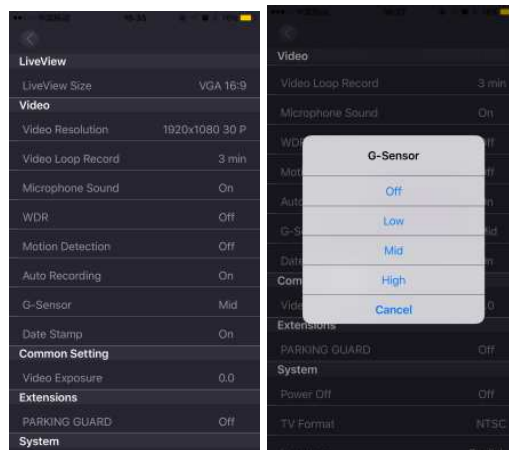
LiveView

LiveView Size VGA 16:9

Video

Video Resolution 1920x1080 30 P

Video Loop Record 3 min

Microphone Sound On

WDR Off

Motion Detection Off

Auto Recording On

G-Sensor Mid

Date Stamp On

Common Setting

Video Exposure 0.0

Extensions

PARKING GUARD Off

System

Video

Video Loop Record 3 min

Microphone Sound On

WD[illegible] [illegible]ff

Mot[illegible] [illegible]ff

Auto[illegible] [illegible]n

G-S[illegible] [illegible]id

Date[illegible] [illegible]n

Com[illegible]

Vide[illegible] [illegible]0

Extensions

PARKING GUARD Off

System

Power Off Off

TV Format NTSC

G-Sensor

Off

Low

Mid

High

Cancel